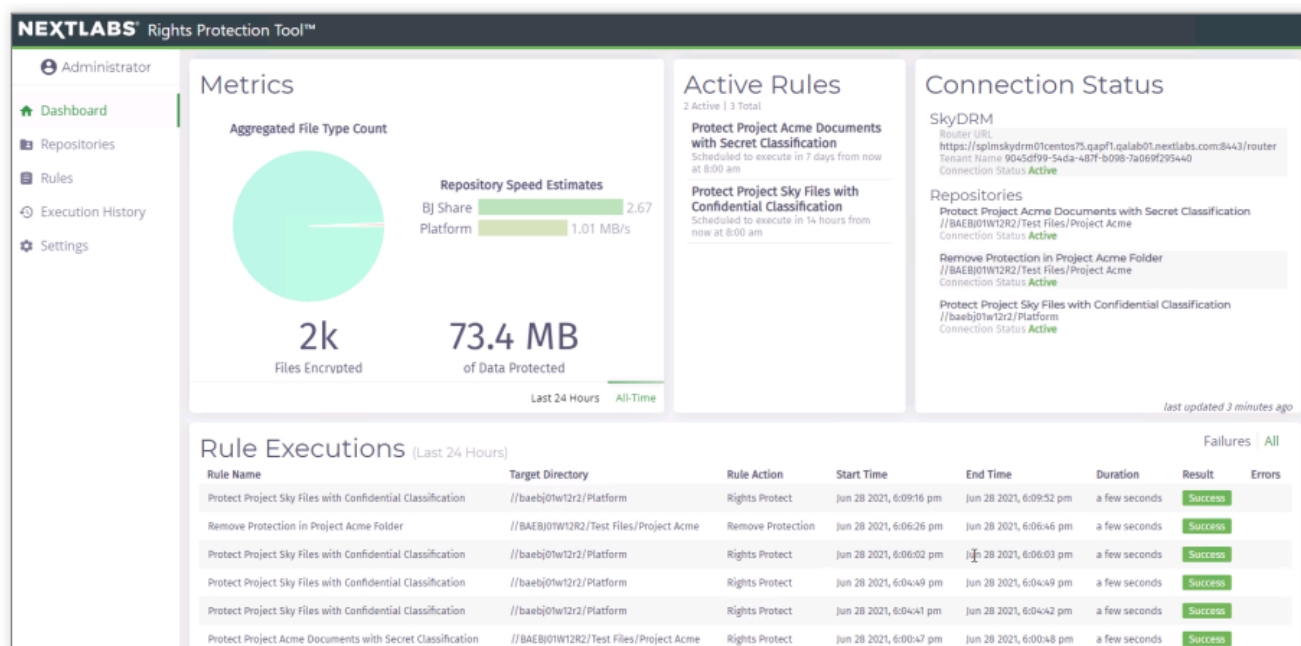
NEXTLABS® Rights Protection Tool™

Administrator

Dashboard
Repositories
Rules
Execution History
Settings

Metrics

Aggregated File Type Count

Repository Speed Estimates
BJ Share 2.67
Platform 1.01 MB/s

2k
Files Encrypted

73.4 MB
of Data Protected

Last 24 Hours All-Time

Active Rules
2 Active | 3 Total

Protect Project Acme Documents with Secret Classification
Scheduled to execute in 7 days from now at 8:00 am

Protect Project Sky Files with Confidential Classification
Scheduled to execute in 14 hours from now at 8:00 am

Connection Status

SkyDRM
Router URL
https://splmskydrm01centos75.qapf1.qalab01.nextlabs.com:8443/router
Tenant Name 9045df99-54da-487f-b098-7a069f295440
Connection Status Active

Repositories
Protect Project Acme Documents with Secret Classification
//BAEBJ01W12R2/Test Files/Project Acme
Connection Status Active

Remove Protection in Project Acme Folder
//BAEBJ01W12R2/Test Files/Project Acme
Connection Status Active

Protect Project Sky Files with Confidential Classification
//baebj01w12r2/Platform
Connection Status Active

last updated 3 minutes ago

Rule Executions (Last 24 Hours)

Failures All

| Rule Name | Target Directory | Rule Action | Start Time | End Time | Duration | Result | Errors |
|---|---|---|---|---|---|---|---|
| Protect Project Sky Files with Confidential Classification | //baebj01w12r2/Platform | Rights Protect | Jun 28 2021, 6:09:16 pm | Jun 28 2021, 6:09:52 pm | a few seconds | Success | |
| Remove Protection in Project Acme Folder | //BAEBJ01W12R2/Test Files/Project Acme | Remove Protection | Jun 28 2021, 6:06:26 pm | Jun 28 2021, 6:06:46 pm | a few seconds | Success | |
| Protect Project Sky Files with Confidential Classification | //baebj01w12r2/Platform | Rights Protect | Jun 28 2021, 6:06:02 pm | Jun 28 2021, 6:06:03 pm | a few seconds | Success | |
| Protect Project Sky Files with Confidential Classification | //baebj01w12r2/Platform | Rights Protect | Jun 28 2021, 6:04:49 pm | Jun 28 2021, 6:04:49 pm | a few seconds | Success | |
| Protect Project Sky Files with Confidential Classification | //baebj01w12r2/Platform | Rights Protect | Jun 28 2021, 6:04:41 pm | Jun 28 2021, 6:04:42 pm | a few seconds | Success | |
| Protect Project Acme Documents with Secret Classification | //BAEBJ01W12R2/Test Files/Project Acme | Rights Protect | Jun 28 2021, 6:00:47 pm | Jun 28 2021, 6:00:48 pm | a few seconds | Success | |